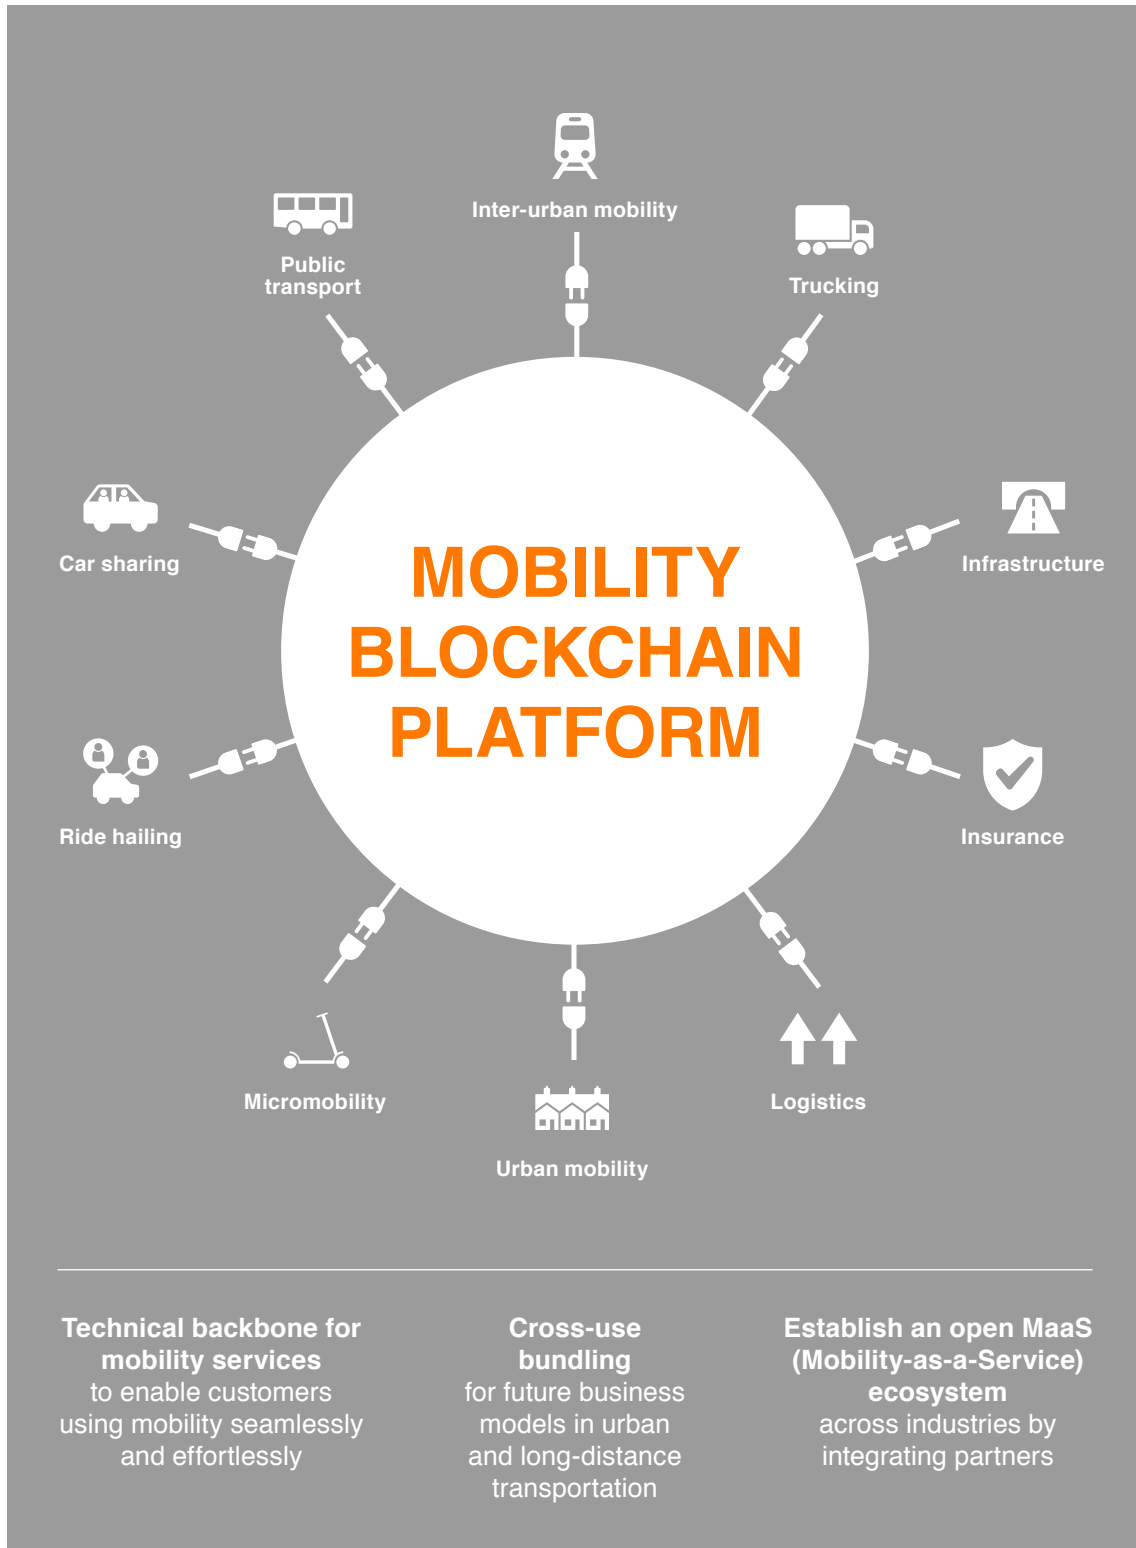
Inter-urban mobility

Public transport

Trucking

Car sharing

MOBILITY BLOCKCHAIN PLATFORM

Infrastructure

Ride hailing

Insurance

Micromobility

Urban mobility

Logistics

**Technical backbone for mobility services** to enable customers using mobility seamlessly and effortlessly

**Cross-use bundling** for future business models in urban and long-distance transportation

**Establish an open MaaS (Mobility-as-a-Service) ecosystem** across industries by integrating partners